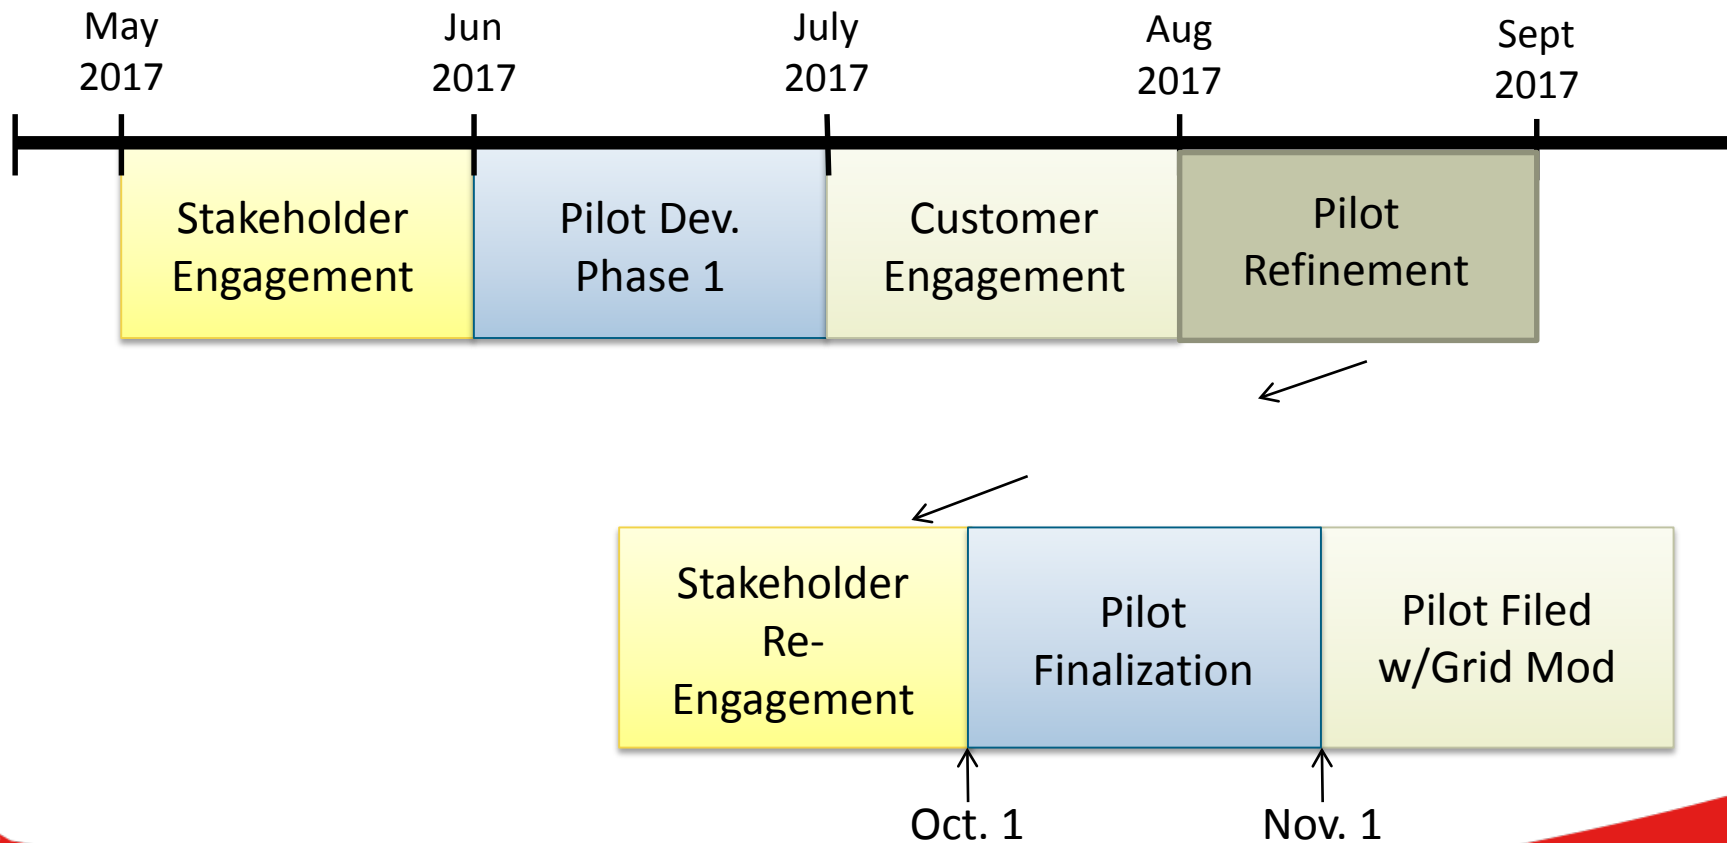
May 2017

Jun 2017

July 2017

Aug 2017

Sept 2017

Stakeholder Engagement

Pilot Dev. Phase 1

Customer Engagement

Pilot Refinement

Stakeholder Re-Engagement

Pilot Finalization

Pilot Filed w/Grid Mod

Oct. 1

Nov. 1